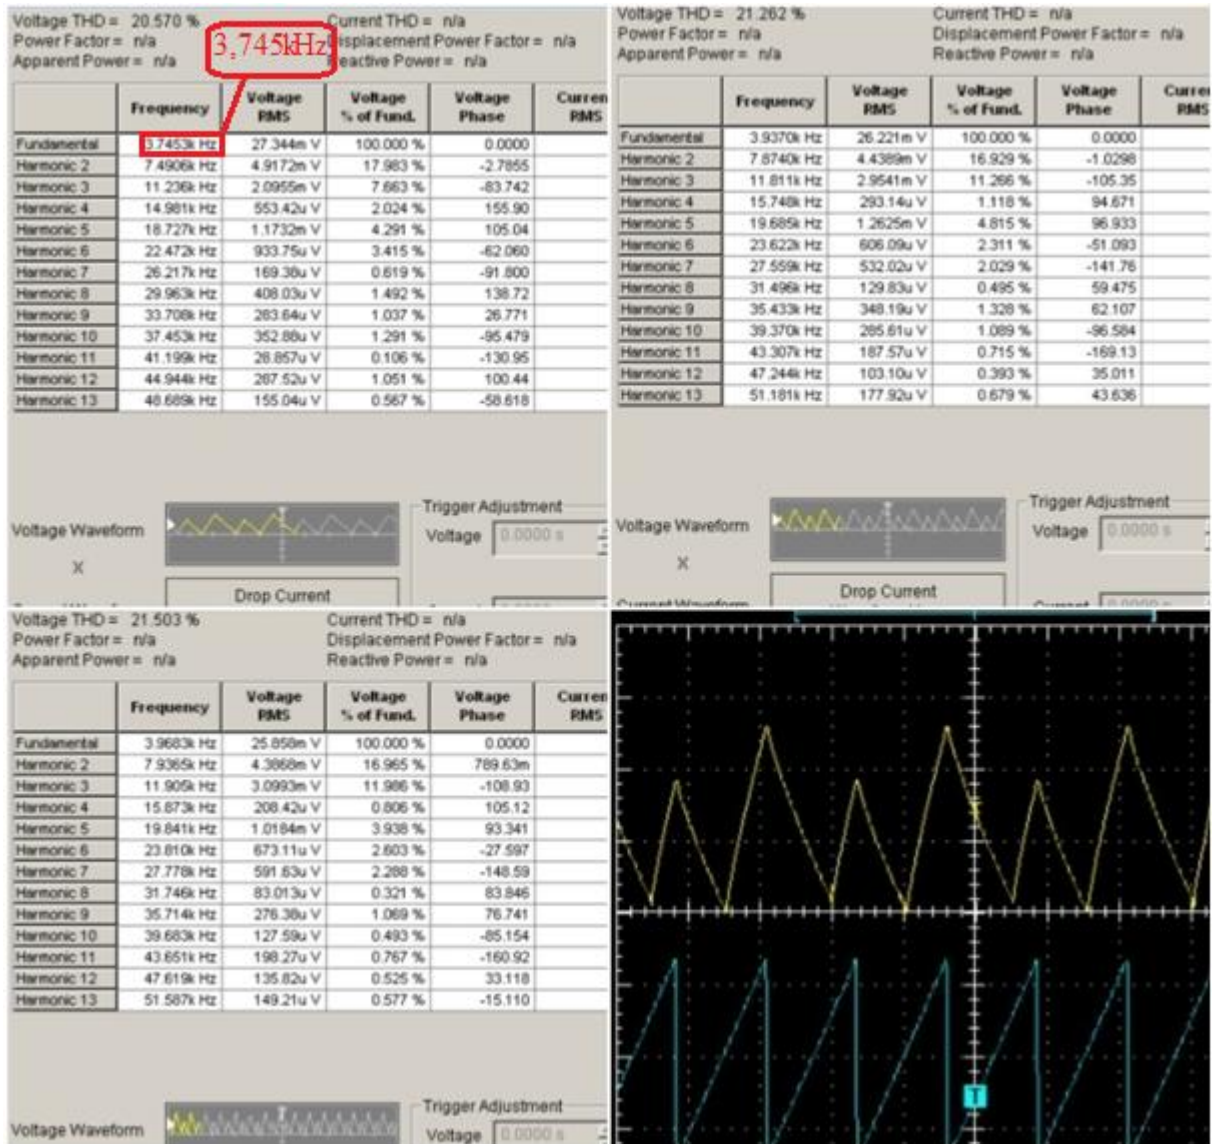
Voltage THD = 20.570 %
Power Factor = n/a
Apparent Power = n/a

3,745kHz

Current THD = n/a
Displacement Power Factor = n/a
Reactive Power = n/a

| | Frequency | Voltage RMS | Voltage % of Fund. | Voltage Phase | Curren RMS |
|---|---|---|---|---|---|
| Fundamental | 3.7453k Hz | 27.344m V | 100.000 % | 0.0000 | |
| Harmonic 2 | 7.4906k Hz | 4.9172m V | 17.983 % | -2.7855 | |
| Harmonic 3 | 11.236k Hz | 2.0955m V | 7.663 % | -83.742 | |
| Harmonic 4 | 14.981k Hz | 553.42u V | 2.024 % | 155.90 | |
| Harmonic 5 | 18.727k Hz | 1.1732m V | 4.291 % | 105.04 | |
| Harmonic 6 | 22.472k Hz | 933.75u V | 3.415 % | -62.060 | |
| Harmonic 7 | 26.217k Hz | 169.38u V | 0.619 % | -91.800 | |
| Harmonic 8 | 29.963k Hz | 408.03u V | 1.492 % | 138.72 | |
| Harmonic 9 | 33.708k Hz | 283.64u V | 1.037 % | 26.771 | |
| Harmonic 10 | 37.453k Hz | 352.88u V | 1.291 % | -95.479 | |
| Harmonic 11 | 41.199k Hz | 28.857u V | 0.106 % | -130.95 | |
| Harmonic 12 | 44.944k Hz | 287.52u V | 1.051 % | 100.44 | |
| Harmonic 13 | 48.689k Hz | 155.04u V | 0.567 % | -58.618 | |

Voltage Waveform
X
Drop Current
Trigger Adjustment
Voltage 0.0000 s

Voltage THD = 21.262 %
Power Factor = n/a
Apparent Power = n/a
Current THD = n/a
Displacement Power Factor = n/a
Reactive Power = n/a

| | Frequency | Voltage RMS | Voltage % of Fund. | Voltage Phase | Curren RMS |
|---|---|---|---|---|---|
| Fundamental | 3.9370k Hz | 26.221m V | 100.000 % | 0.0000 | |
| Harmonic 2 | 7.8740k Hz | 4.4389m V | 16.929 % | -1.0298 | |
| Harmonic 3 | 11.811k Hz | 2.9541m V | 11.266 % | -105.35 | |
| Harmonic 4 | 15.748k Hz | 293.14u V | 1.118 % | 94.671 | |
| Harmonic 5 | 19.685k Hz | 1.2625m V | 4.815 % | 96.933 | |
| Harmonic 6 | 23.622k Hz | 606.09u V | 2.311 % | -51.093 | |
| Harmonic 7 | 27.559k Hz | 532.02u V | 2.029 % | -141.76 | |
| Harmonic 8 | 31.496k Hz | 129.83u V | 0.495 % | 59.475 | |
| Harmonic 9 | 35.433k Hz | 348.19u V | 1.328 % | 62.107 | |
| Harmonic 10 | 39.370k Hz | 285.61u V | 1.089 % | -96.584 | |
| Harmonic 11 | 43.307k Hz | 187.57u V | 0.715 % | -169.13 | |
| Harmonic 12 | 47.244k Hz | 103.10u V | 0.393 % | 35.011 | |
| Harmonic 13 | 51.181k Hz | 177.92u V | 0.679 % | 43.636 | |

Voltage Waveform
X
Drop Current
Trigger Adjustment
Voltage 0.0000 s

Voltage THD = 21.503 %
Power Factor = n/a
Apparent Power = n/a
Current THD = n/a
Displacement Power Factor = n/a
Reactive Power = n/a

| | Frequency | Voltage RMS | Voltage % of Fund. | Voltage Phase | Curren RMS |
|---|---|---|---|---|---|
| Fundamental | 3.9683k Hz | 25.858m V | 100.000 % | 0.0000 | |
| Harmonic 2 | 7.9365k Hz | 4.3868m V | 16.965 % | 789.63m | |
| Harmonic 3 | 11.905k Hz | 3.0993m V | 11.986 % | -108.93 | |
| Harmonic 4 | 15.873k Hz | 208.42u V | 0.806 % | 105.12 | |
| Harmonic 5 | 19.841k Hz | 1.0184m V | 3.938 % | 93.341 | |
| Harmonic 6 | 23.810k Hz | 673.11u V | 2.603 % | -27.597 | |
| Harmonic 7 | 27.778k Hz | 591.63u V | 2.288 % | -148.59 | |
| Harmonic 8 | 31.746k Hz | 83.013u V | 0.321 % | 83.846 | |
| Harmonic 9 | 35.714k Hz | 276.38u V | 1.069 % | 76.741 | |
| Harmonic 10 | 39.683k Hz | 127.59u V | 0.493 % | -85.154 | |
| Harmonic 11 | 43.651k Hz | 198.27u V | 0.767 % | -160.92 | |
| Harmonic 12 | 47.619k Hz | 135.82u V | 0.525 % | 33.118 | |
| Harmonic 13 | 51.587k Hz | 149.21u V | 0.577 % | -15.110 | |

Voltage Waveform
Trigger Adjustment
Voltage 0.0000 s

T